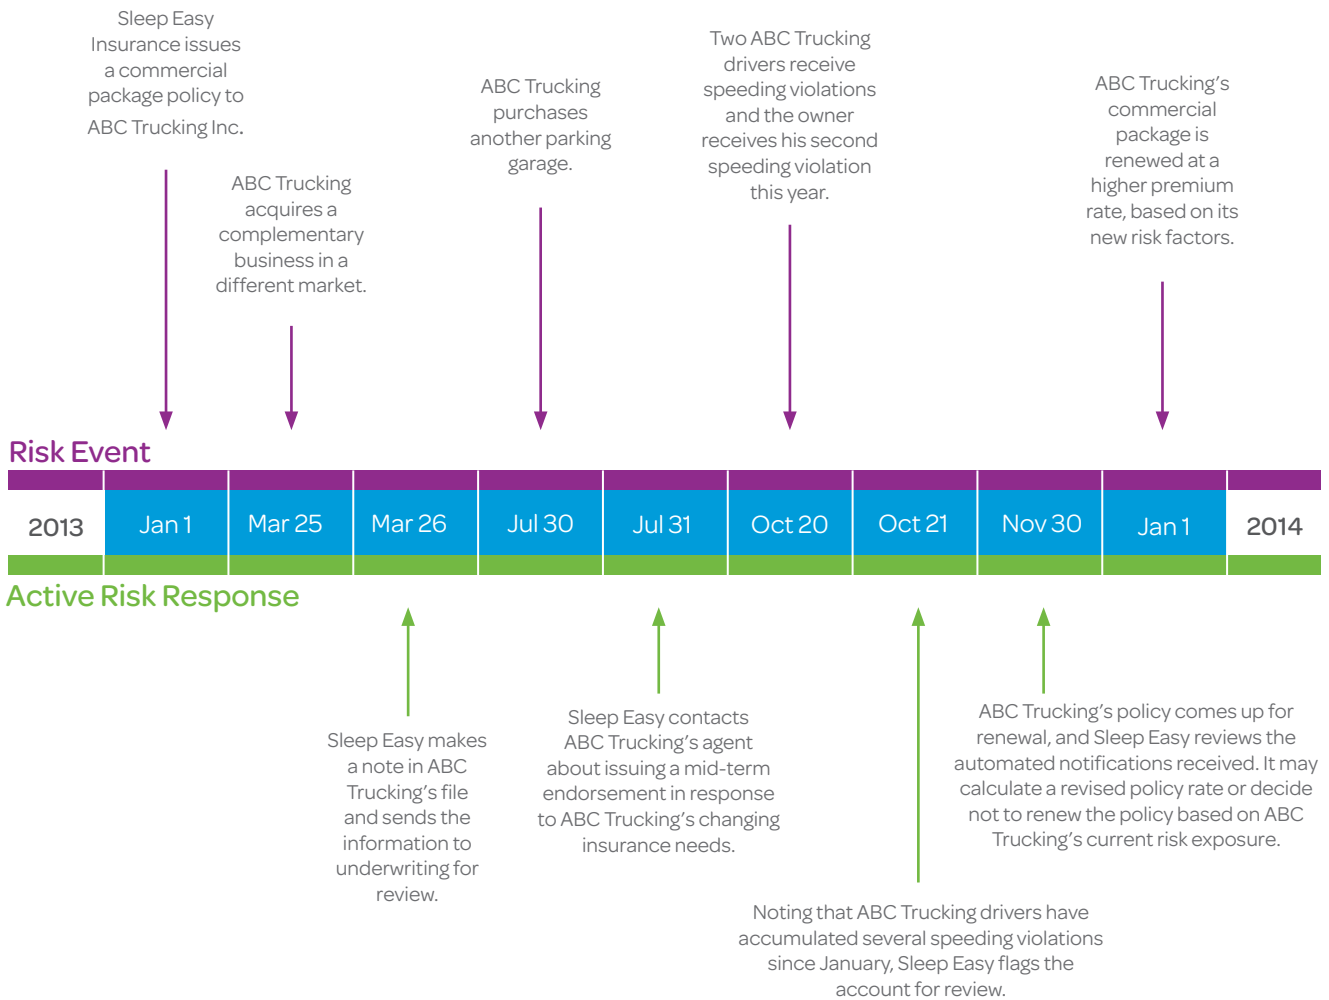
Sleep Easy Insurance issues a commercial package policy to ABC Trucking Inc.

ABC Trucking acquires a complementary business in a different market.

ABC Trucking purchases another parking garage.

Two ABC Trucking drivers receive speeding violations and the owner receives his second speeding violation this year.

ABC Trucking's commercial package is renewed at a higher premium rate, based on its new risk factors.

Risk Event

2013 | Jan 1 | Mar 25 | Mar 26 | Jul 30 | Jul 31 | Oct 20 | Oct 21 | Nov 30 | Jan 1 | 2014

Active Risk Response

Sleep Easy makes a note in ABC Trucking's file and sends the information to underwriting for review.

Sleep Easy contacts ABC Trucking's agent about issuing a mid-term endorsement in response to ABC Trucking's changing insurance needs.

ABC Trucking's policy comes up for renewal, and Sleep Easy reviews the automated notifications received. It may calculate a revised policy rate or decide not to renew the policy based on ABC Trucking's current risk exposure.

Noting that ABC Trucking drivers have accumulated several speeding violations since January, Sleep Easy flags the account for review.